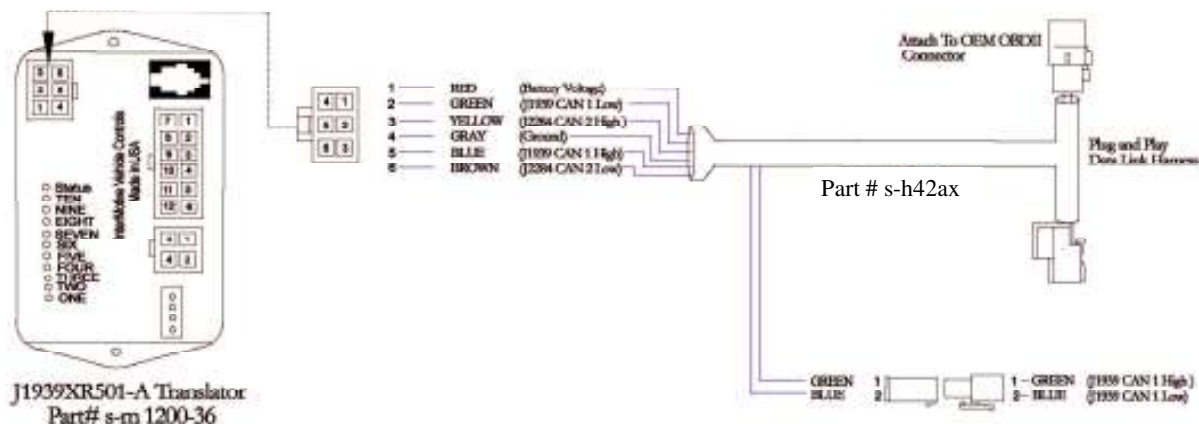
5 6
2 3
1 4

7 1
8 2
9 3
10 4
11 5
12 6

InterMotive Vehicle Controls
Made in USA

Status
TEN
NINE
EIGHT
SEVEN
SIX
FIVE
FOUR
THREE
TWO
ONE

4 1
4 2

J1939XR501-A Translator
Part# s-m 1200-36

4 1
6 2
5 3

1 RED (Battery Voltage)
2 GREEN (J1939 CAN 1 Low)
3 YELLOW (J2284 CAN 2 High)
4 GRAY (Ground)
5 BLUE (J1939 CAN 1 High)
6 BROWN (J2284 CAN 2 Low)

Attach To OEM OBDII Connector

Plug and Play Data Link Harness

Part # s-h42ax

GREEN 1
BLUE 2

1 – GREEN (J1939 CAN 1 High)
2 – BLUE (J1939 CAN 1 Low)